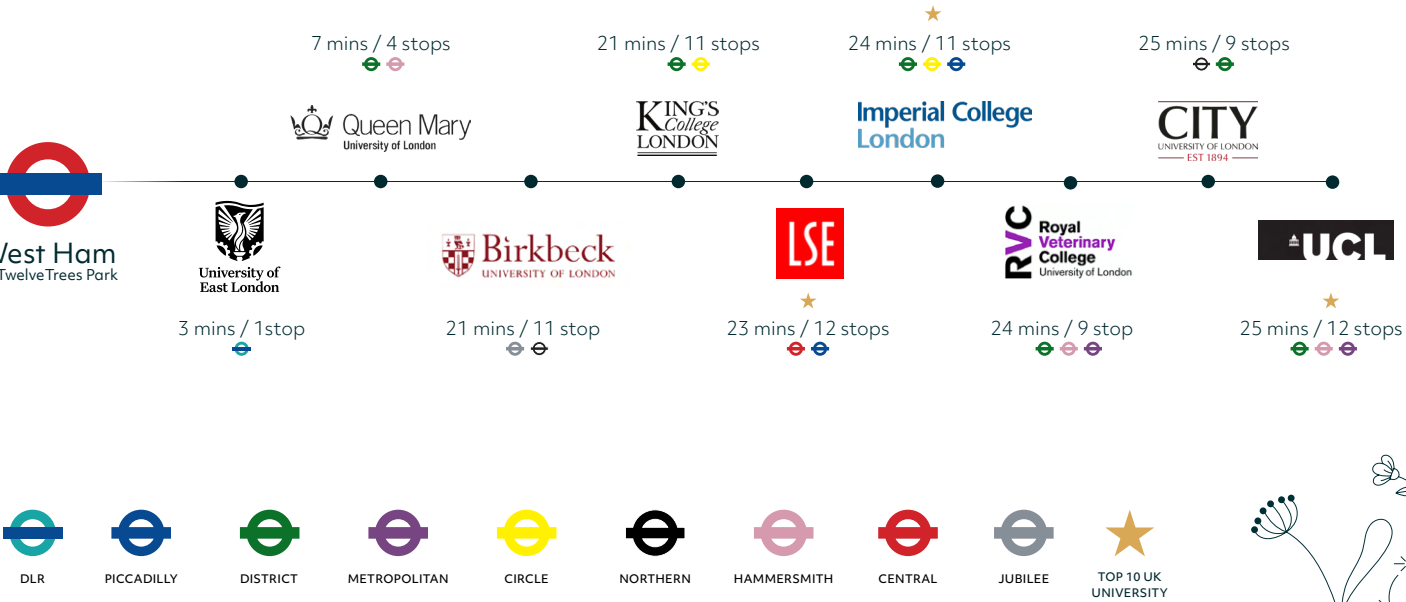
7 mins / 4 stops

Queen Mary
University of London

21 mins / 11 stops

KING'S College LONDON

24 mins / 11 stops

Imperial College London

25 mins / 9 stops

CITY
UNIVERSITY OF LONDON
EST 1894

West Ham
TwelveTrees Park

University of East London

3 mins / 1stop

Birkbeck
UNIVERSITY OF LONDON

21 mins / 11 stop

LSE

23 mins / 12 stops

RVC Royal Veterinary College
University of London

24 mins / 9 stop

UCL

25 mins / 12 stops

DLR

PICCADILLY

DISTRICT

METROPOLITAN

CIRCLE

NORTHERN

HAMMERSMITH

CENTRAL

JUBILEE

TOP 10 UK UNIVERSITY